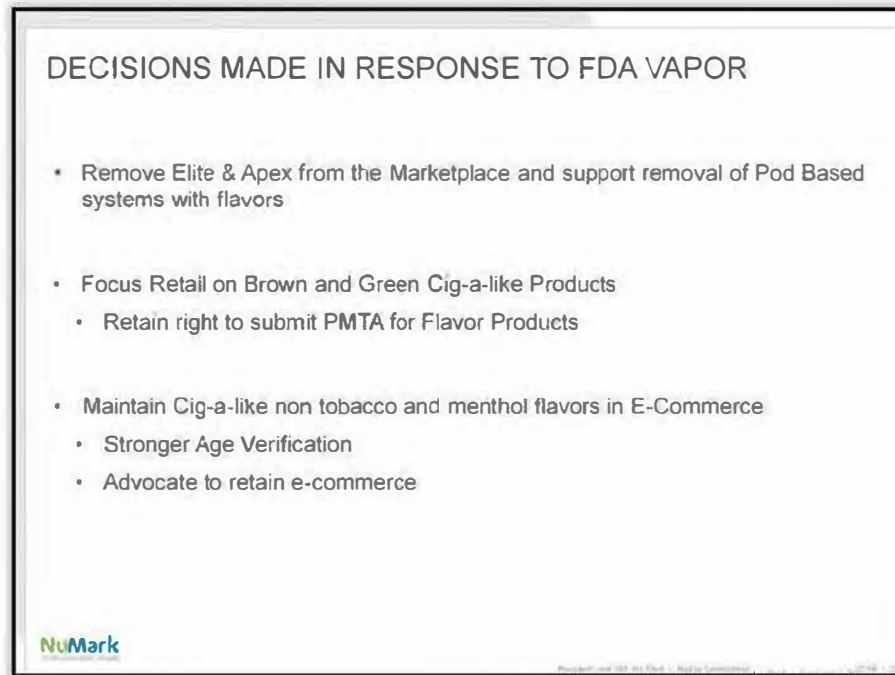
DECISIONS MADE IN RESPONSE TO FDA VAPOR

- Remove Elite & Apex from the Marketplace and support removal of Pod Based systems with flavors

- Focus Retail on Brown and Green Cig-a-like Products
  - Retain right to submit PMTA for Flavor Products

- Maintain Cig-a-like non tobacco and menthol flavors in E-Commerce
  - Stronger Age Verification
  - Advocate to retain e-commerce

NuMark

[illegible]